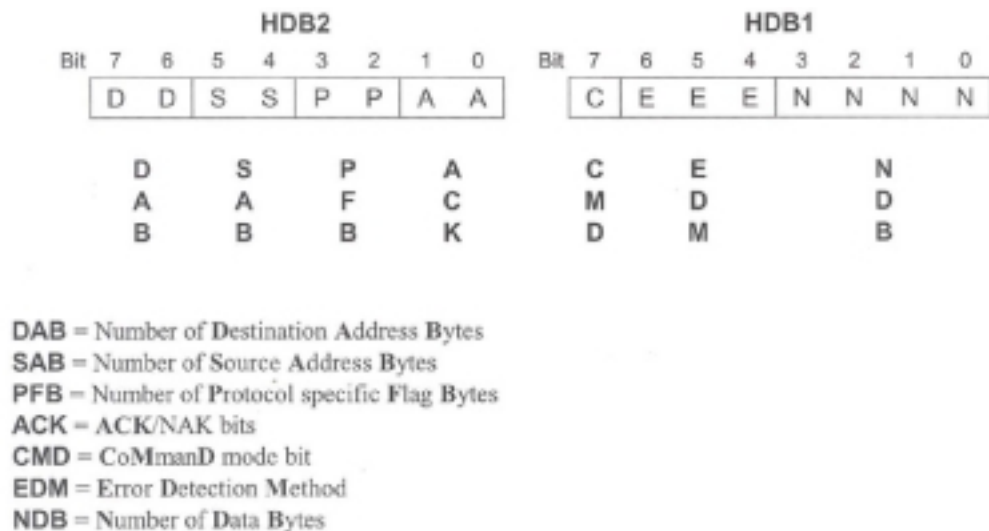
HDB2

| Bit | 7 | 6 | 5 | 4 | 3 | 2 | 1 | 0 |
|---|---|---|---|---|---|---|---|---|
| | D | D | S | S | P | P | A | A |

HDB1

| Bit | 7 | 6 | 5 | 4 | 3 | 2 | 1 | 0 |
|---|---|---|---|---|---|---|---|---|
| | C | E | E | E | N | N | N | N |

D A B

S A B

P F B

A C K

C M D

E D M

N D B

DAB = Number of Destination Address Bytes
SAB = Number of Source Address Bytes
PFB = Number of Protocol specific Flag Bytes
ACK = ACK/NAK bits
CMD = CoMmanD mode bit
EDM = Error Detection Method
NDB = Number of Data Bytes